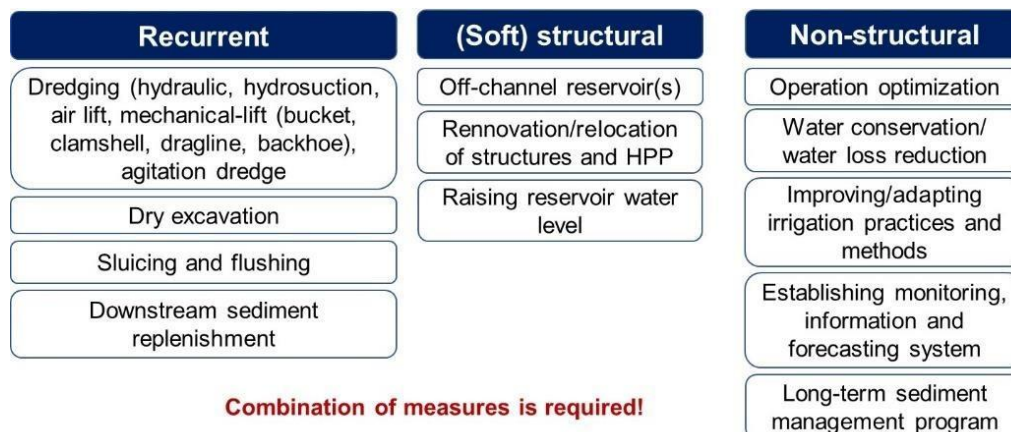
Recurrent

Dredging (hydraulic, hydrosuction, air lift, mechanical-lift (bucket, clamshell, dragline, backhoe), agitation dredge

Dry excavation

Sluicing and flushing

Downstream sediment replenishment

(Soft) structural

Off-channel reservoir(s)

Rennovation/relocation of structures and HPP

Raising reservoir water level

Non-structural

Operation optimization

Water conservation/ water loss reduction

Improving/adapting irrigation practices and methods

Establishing monitoring, information and forecasting system

Long-term sediment management program

Combination of measures is required!